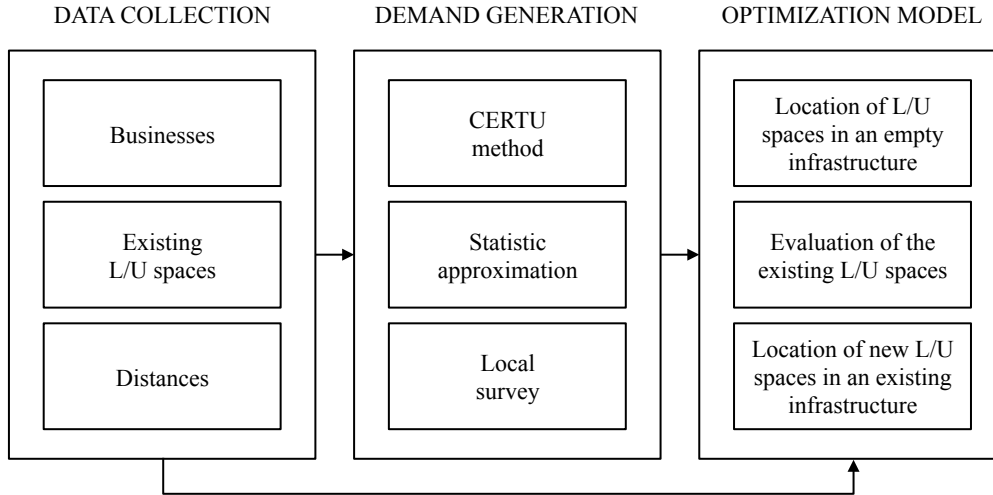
DATA COLLECTION

Businesses

Existing L/U spaces

Distances

DEMAND GENERATION

CERTU method

Statistic approximation

Local survey

OPTIMIZATION MODEL

Location of L/U spaces in an empty infrastructure

Evaluation of the existing L/U spaces

Location of new L/U spaces in an existing infrastructure